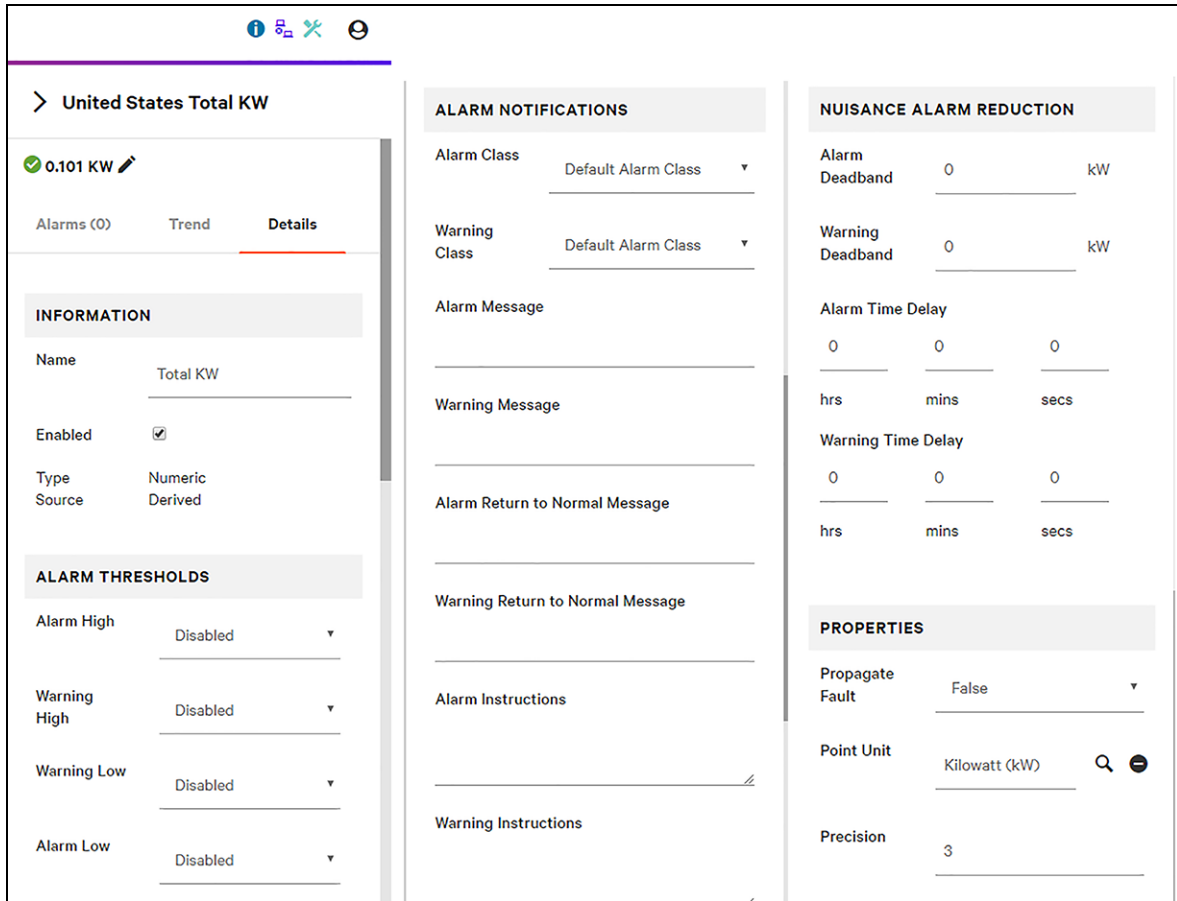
United States Total KW

0.101 KW

Alarms (0)
Trend
Details

INFORMATION

Name
Total KW

Enabled

Type Numeric
Source Derived

ALARM THRESHOLDS

Alarm High
Disabled

Warning High
Disabled

Warning Low
Disabled

Alarm Low
Disabled

ALARM NOTIFICATIONS

Alarm Class
Default Alarm Class

Warning Class
Default Alarm Class

Alarm Message

Warning Message

Alarm Return to Normal Message

Warning Return to Normal Message

Alarm Instructions

Warning Instructions

NUISANCE ALARM REDUCTION

Alarm Deadband
0
kW

Warning Deadband
0
kW

Alarm Time Delay
0 0 0
hrs mins secs

Warning Time Delay
0 0 0
hrs mins secs

PROPERTIES

Propagate Fault
False

Point Unit
Kilowatt (kW)

Precision
3